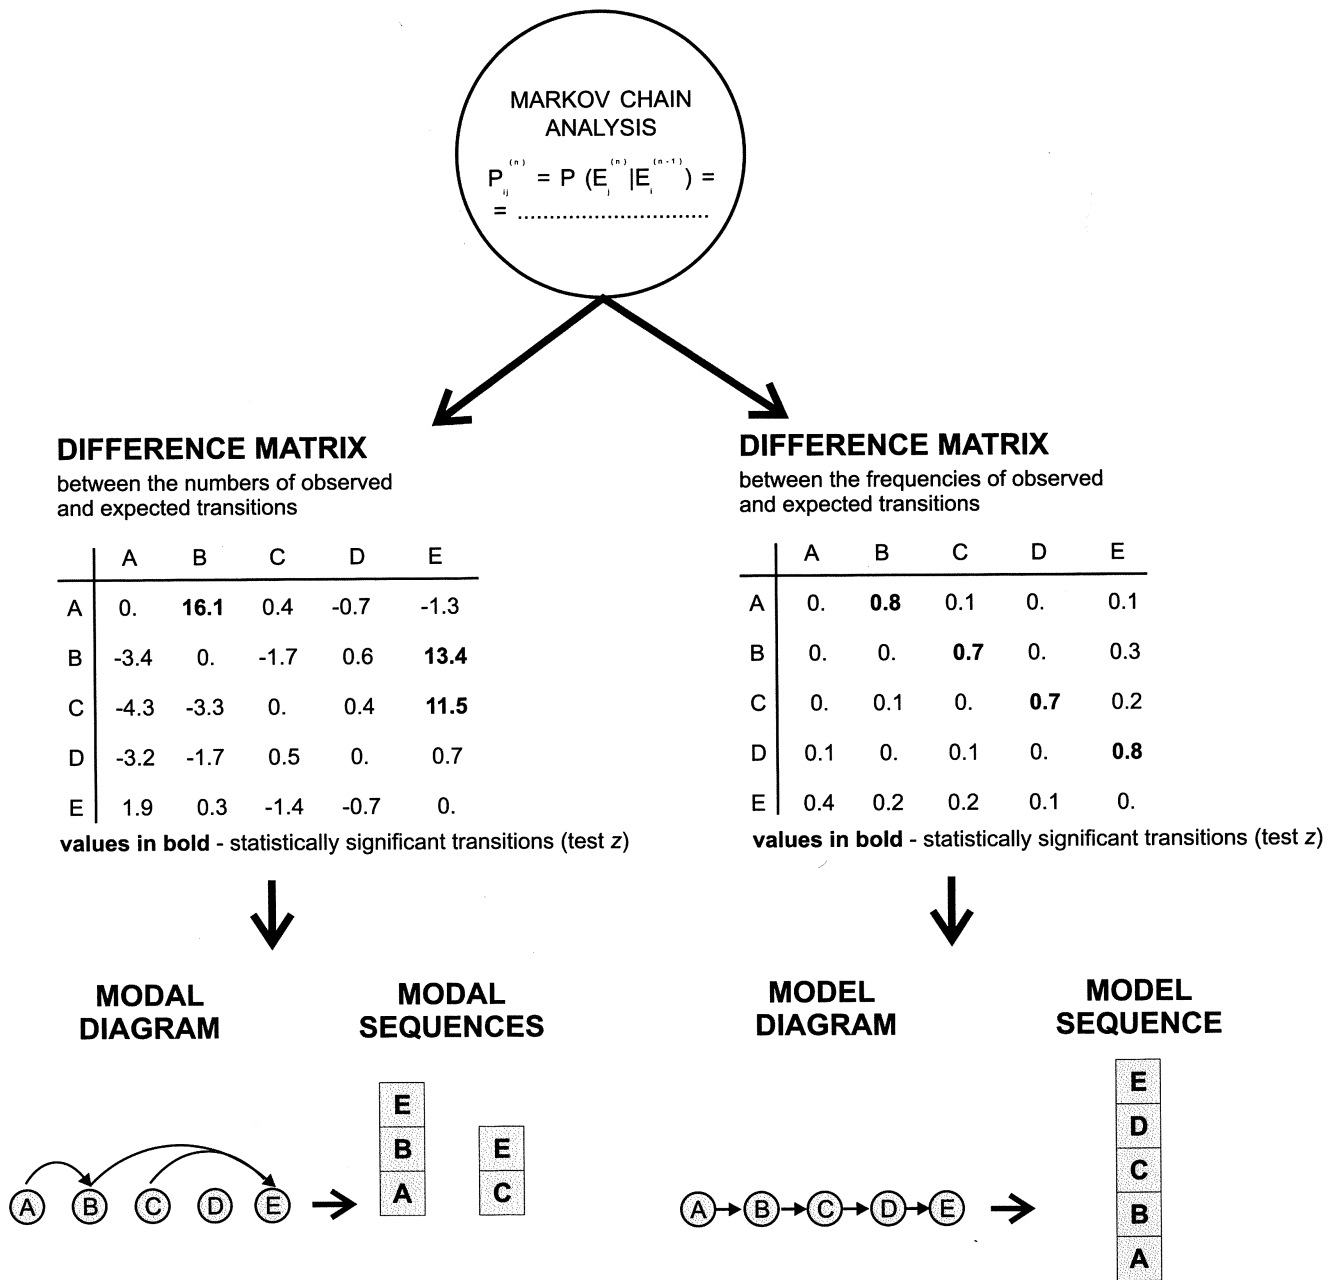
MARKOV CHAIN ANALYSIS

$P_{ij}^{(n)} = P(E_j^{(n)} | E_i^{(n-1)}) =$
$= ..............................$

**DIFFERENCE MATRIX**
between the numbers of observed and expected transitions

| | A | B | C | D | E |
|---|---|---|---|---|---|
| A | 0. | **16.1** | 0.4 | -0.7 | -1.3 |
| B | -3.4 | 0. | -1.7 | 0.6 | **13.4** |
| C | -4.3 | -3.3 | 0. | 0.4 | **11.5** |
| D | -3.2 | -1.7 | 0.5 | 0. | 0.7 |
| E | 1.9 | 0.3 | -1.4 | -0.7 | 0. |

**values in bold** - statistically significant transitions (test *z*)

**DIFFERENCE MATRIX**
between the frequencies of observed and expected transitions

| | A | B | C | D | E |
|---|---|---|---|---|---|
| A | 0. | **0.8** | 0.1 | 0. | 0.1 |
| B | 0. | 0. | **0.7** | 0. | 0.3 |
| C | 0. | 0.1 | 0. | **0.7** | 0.2 |
| D | 0.1 | 0. | 0.1 | 0. | **0.8** |
| E | 0.4 | 0.2 | 0.2 | 0.1 | 0. |

**values in bold** - statistically significant transitions (test *z*)

**MODAL DIAGRAM**

A B C D E

**MODAL SEQUENCES**

E
B
A

E
C

**MODEL DIAGRAM**

A B C D E

**MODEL SEQUENCE**

E
D
C
B
A